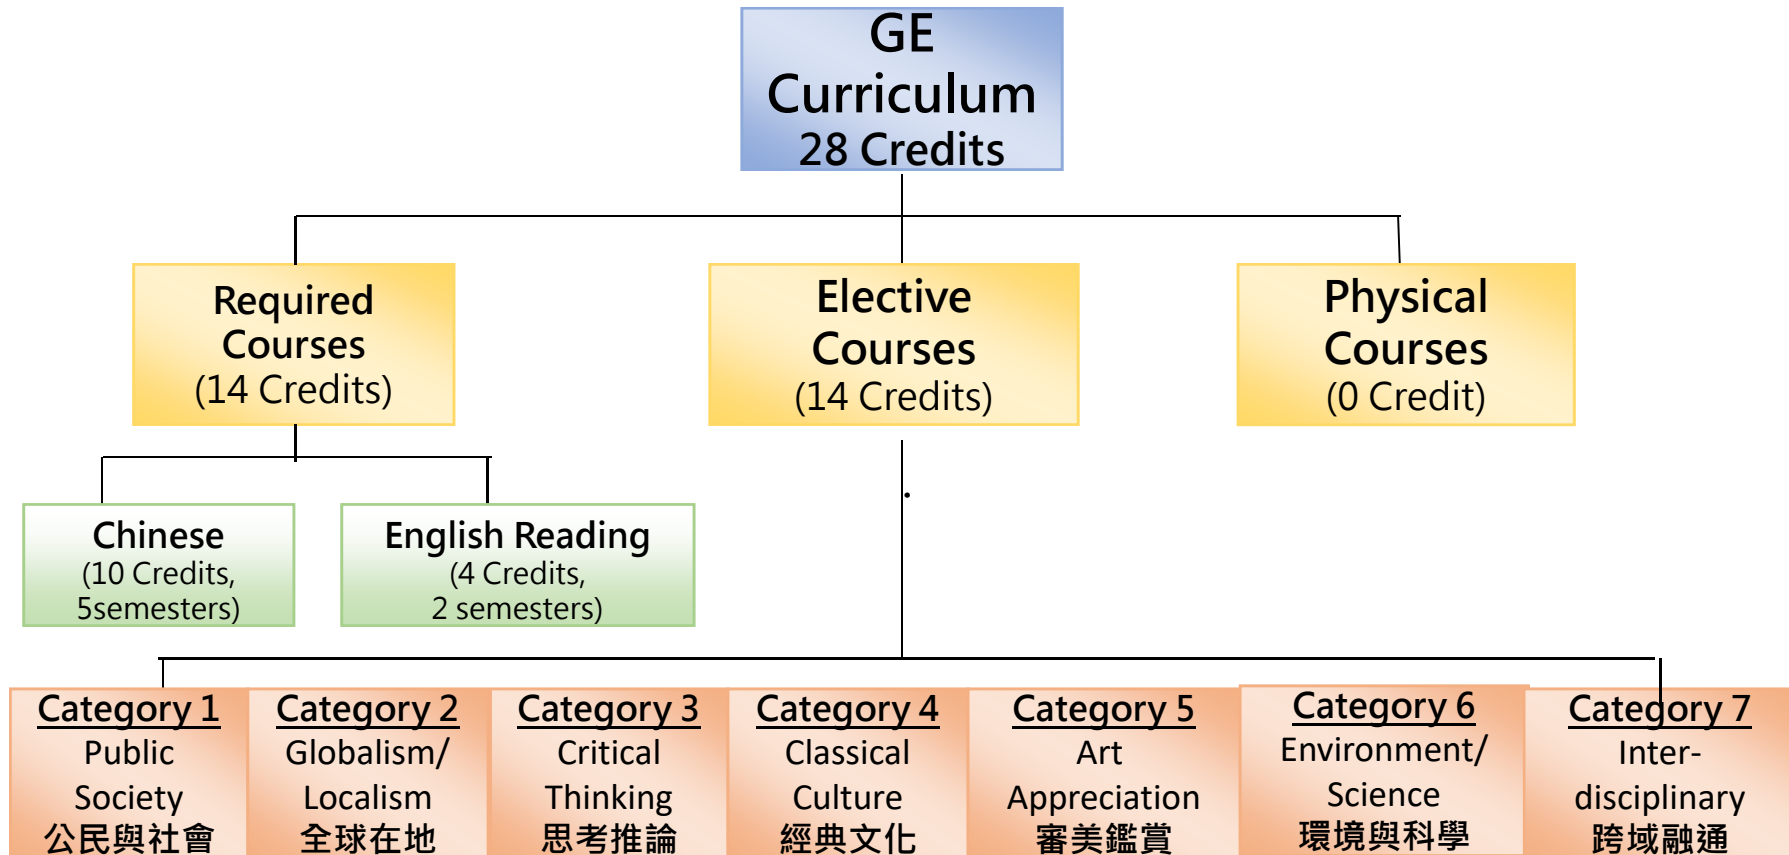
GE Curriculum 28 Credits

Required Courses (14 Credits)

Elective Courses (14 Credits)

Physical Courses (0 Credit)

Chinese (10 Credits, 5semesters)

English Reading (4 Credits, 2 semesters)

Category 1 Public Society 公民與社會

Category 2 Globalism/ Localism 全球在地

Category 3 Critical Thinking 思考推論

Category 4 Classical Culture 經典文化

Category 5 Art Appreciation 審美鑑賞

Category 6 Environment/ Science 環境與科學

Category 7 Inter-disciplinary 跨域融通